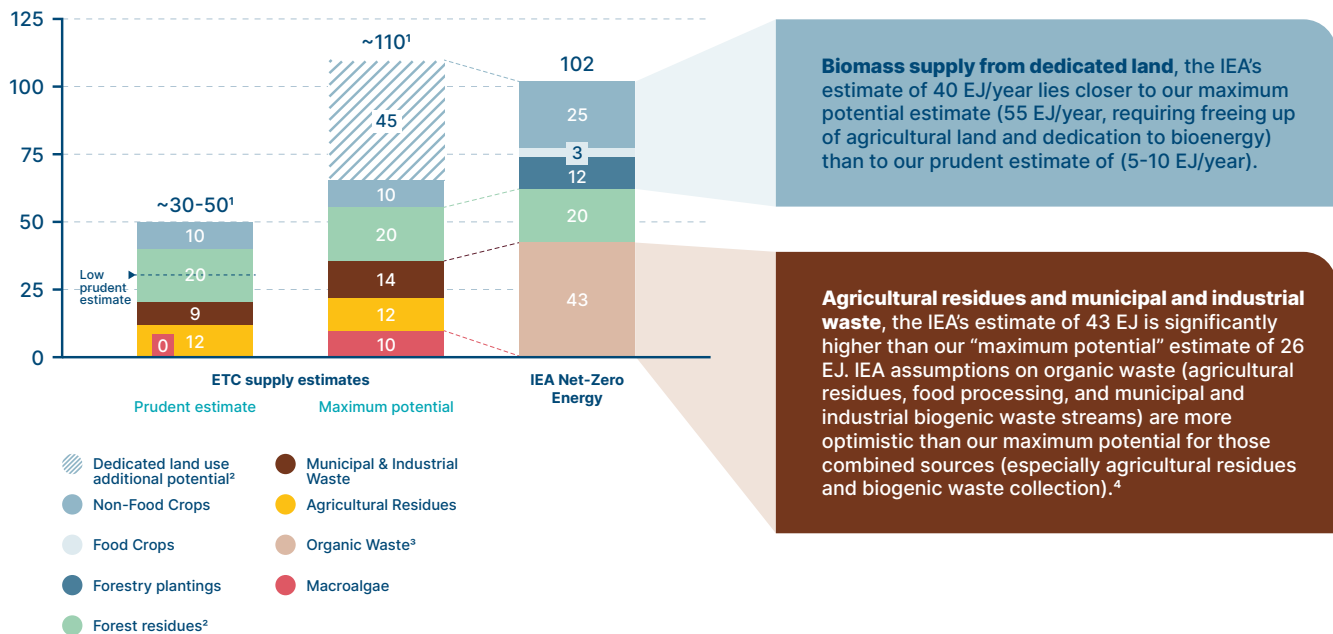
125
100
75
50
25
0

~30-50¹
10
20
9
0
12
Low prudent estimate

~110¹
45
10
20
14
12
10

102
25
3
12
20
43

ETC supply estimates
Prudent estimate
Maximum potential
IEA Net-Zero Energy

Dedicated land use additional potential²
Non-Food Crops
Food Crops
Forestry plantings
Forest residues²
Municipal & Industrial Waste
Agricultural Residues
Organic Waste³
Macroalgae

**Biomass supply from dedicated land**, the IEA's estimate of 40 EJ/year lies closer to our maximum potential estimate (55 EJ/year, requiring freeing up of agricultural land and dedication to bioenergy) than to our prudent estimate of (5-10 EJ/year).

**Agricultural residues and municipal and industrial waste**, the IEA's estimate of 43 EJ is significantly higher than our "maximum potential" estimate of 26 EJ. IEA assumptions on organic waste (agricultural residues, food processing, and municipal and industrial biogenic waste streams) are more optimistic than our maximum potential for those combined sources (especially agricultural residues and biogenic waste collection).⁴